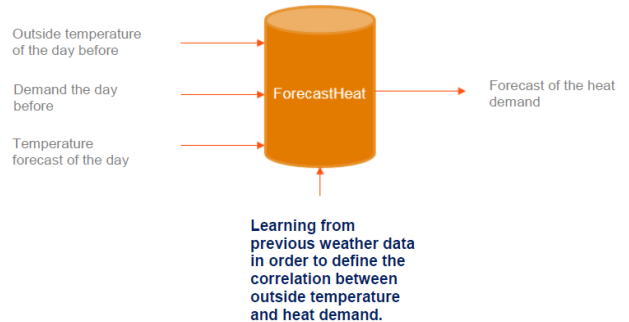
Outside temperature of the day before

Demand the day before

Temperature forecast of the day

ForecastHeat

Forecast of the heat demand

Learning from previous weather data in order to define the correlation between outside temperature and heat demand.